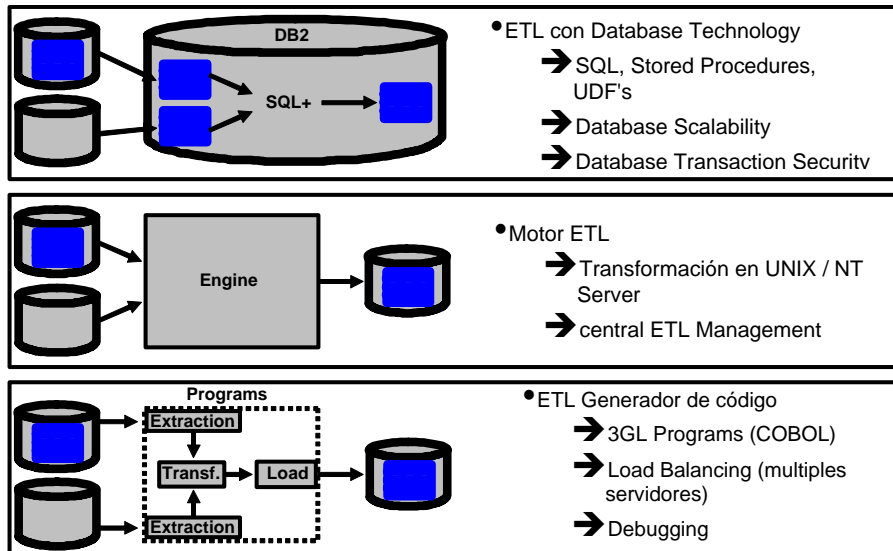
DB2

SQL+

• ETL con Database Technology

➔ SQL, Stored Procedures, UDF's

➔ Database Scalability

➔ Database Transaction Security

Engine

• Motor ETL

➔ Transformación en UNIX / NT Server

➔ central ETL Management

Programs

Extraction

Transf.

Load

Extraction

• ETL Generador de código

➔ 3GL Programs (COBOL)

➔ Load Balancing (multiples servidores)

➔ Debugging